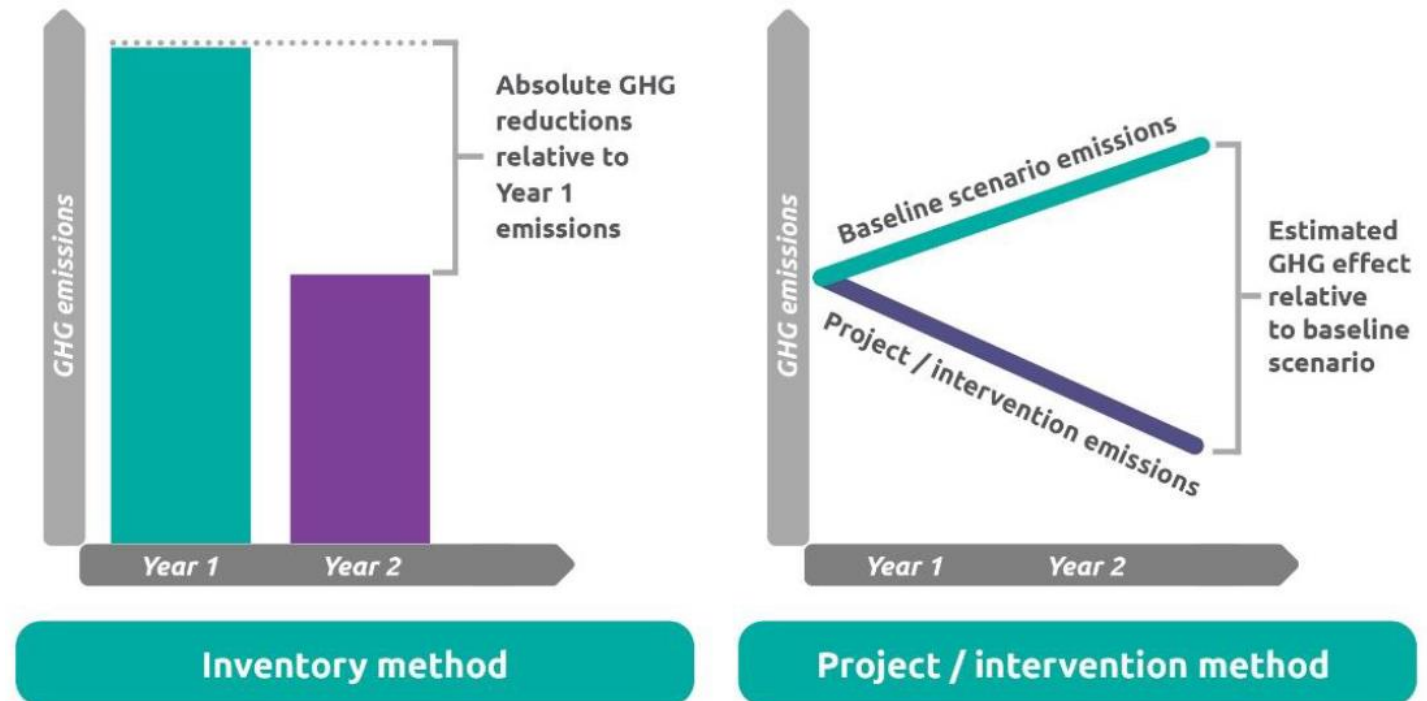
GHG emissions

Absolute GHG reductions relative to Year 1 emissions

Year 1

Year 2

Inventory method

GHG emissions

Baseline scenario emissions

Project / intervention emissions

Estimated GHG effect relative to baseline scenario

Year 1

Year 2

Project / intervention method